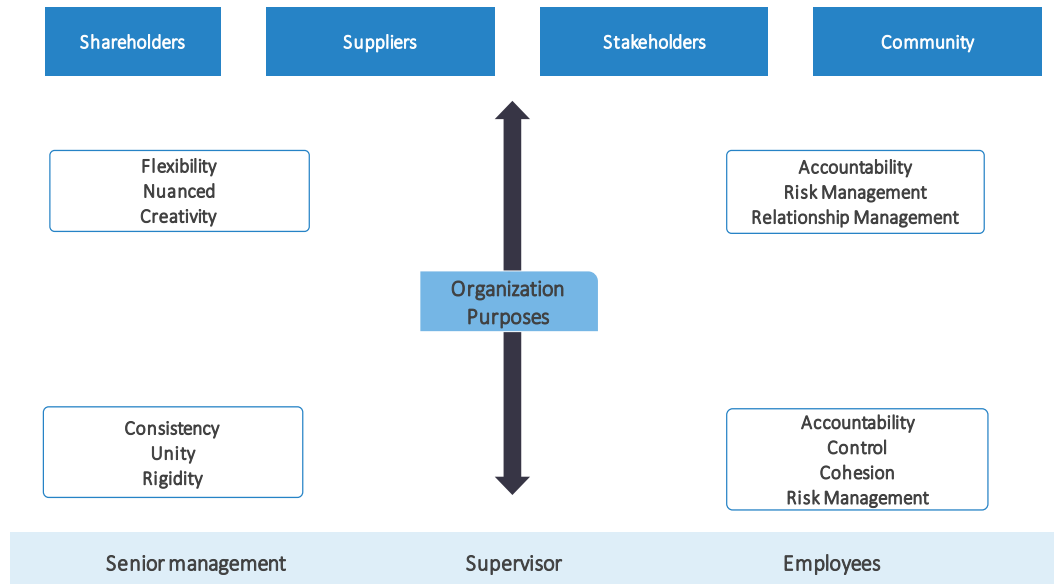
Shareholders

Suppliers

Stakeholders

Community

Flexibility
Nuanced
Creativity

Accountability
Risk Management
Relationship Management

Organization
Purposes

Consistency
Unity
Rigidity

Accountability
Control
Cohesion
Risk Management

Senior management

Supervisor

Employees